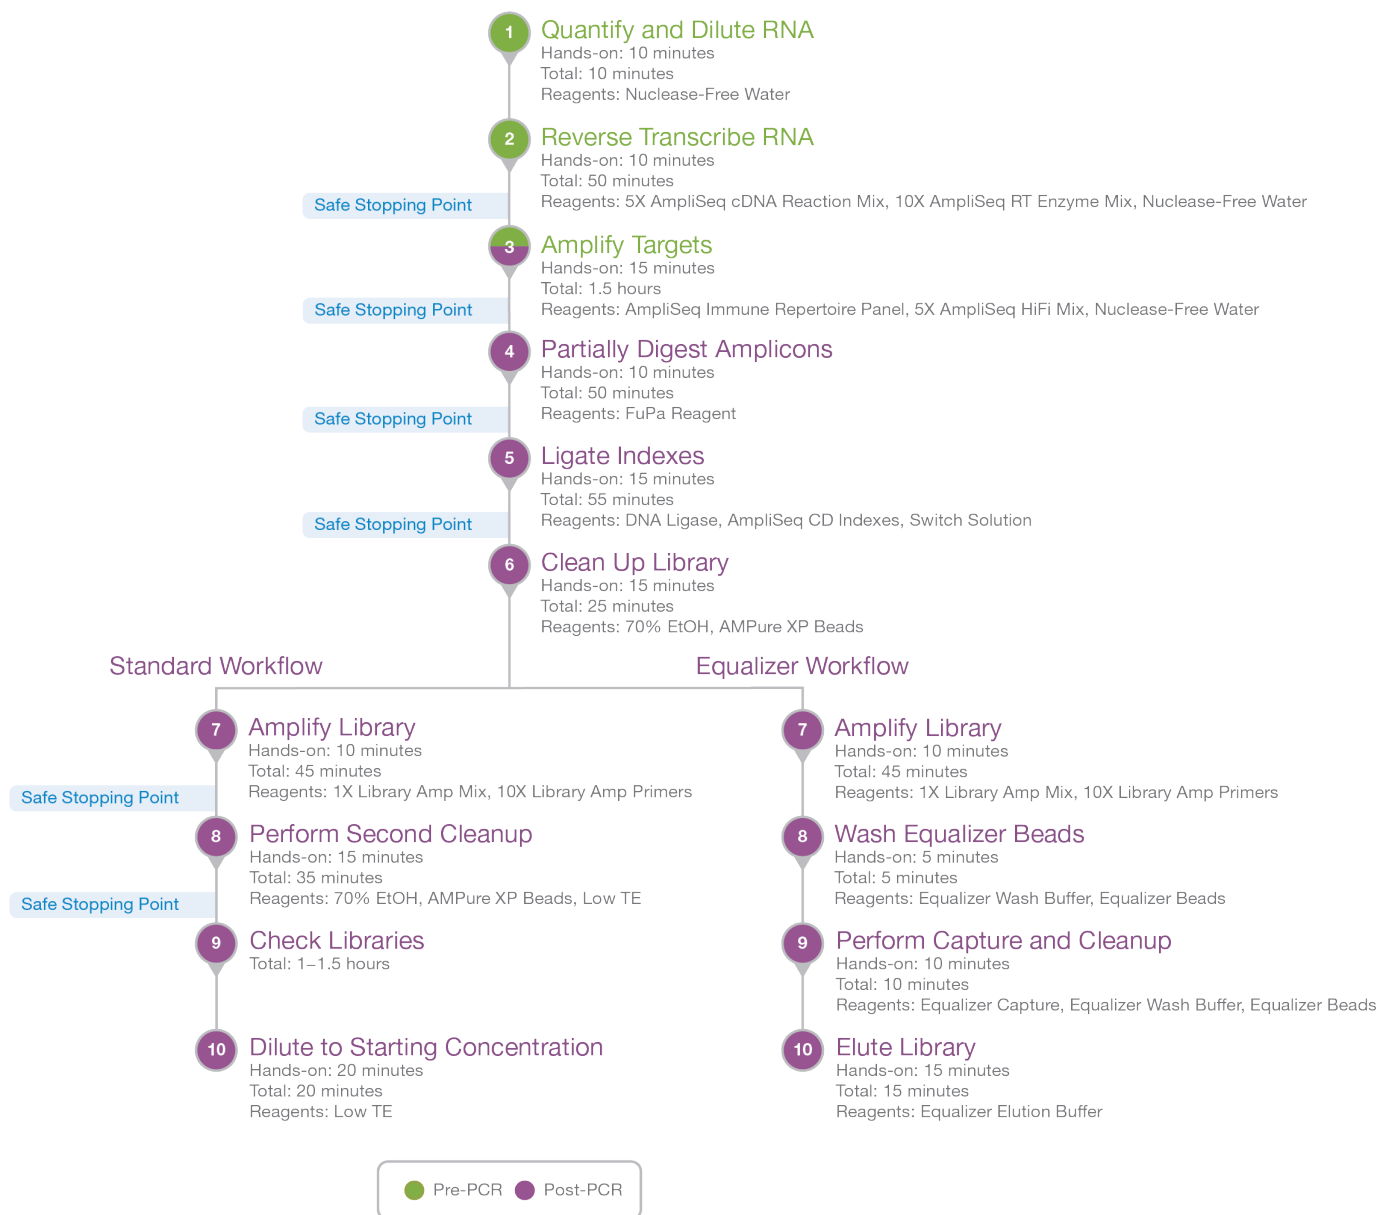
1 Quantify and Dilute RNA
Hands-on: 10 minutes
Total: 10 minutes
Reagents: Nuclease-Free Water

2 Reverse Transcribe RNA
Hands-on: 10 minutes
Total: 50 minutes
Reagents: 5X AmpliSeq cDNA Reaction Mix, 10X AmpliSeq RT Enzyme Mix, Nuclease-Free Water

Safe Stopping Point

3 Amplify Targets
Hands-on: 15 minutes
Total: 1.5 hours
Reagents: AmpliSeq Immune Repertoire Panel, 5X AmpliSeq HiFi Mix, Nuclease-Free Water

Safe Stopping Point

4 Partially Digest Amplicons
Hands-on: 10 minutes
Total: 50 minutes
Reagents: FuPa Reagent

Safe Stopping Point

5 Ligate Indexes
Hands-on: 15 minutes
Total: 55 minutes
Reagents: DNA Ligase, AmpliSeq CD Indexes, Switch Solution

Safe Stopping Point

6 Clean Up Library
Hands-on: 15 minutes
Total: 25 minutes
Reagents: 70% EtOH, AMPure XP Beads

Standard Workflow

7 Amplify Library
Hands-on: 10 minutes
Total: 45 minutes
Reagents: 1X Library Amp Mix, 10X Library Amp Primers

Safe Stopping Point

8 Perform Second Cleanup
Hands-on: 15 minutes
Total: 35 minutes
Reagents: 70% EtOH, AMPure XP Beads, Low TE

Safe Stopping Point

9 Check Libraries
Total: 1–1.5 hours

10 Dilute to Starting Concentration
Hands-on: 20 minutes
Total: 20 minutes
Reagents: Low TE

Equalizer Workflow

7 Amplify Library
Hands-on: 10 minutes
Total: 45 minutes
Reagents: 1X Library Amp Mix, 10X Library Amp Primers

8 Wash Equalizer Beads
Hands-on: 5 minutes
Total: 5 minutes
Reagents: Equalizer Wash Buffer, Equalizer Beads

9 Perform Capture and Cleanup
Hands-on: 10 minutes
Total: 10 minutes
Reagents: Equalizer Capture, Equalizer Wash Buffer, Equalizer Beads

10 Elute Library
Hands-on: 15 minutes
Total: 15 minutes
Reagents: Equalizer Elution Buffer

Pre-PCR Post-PCR